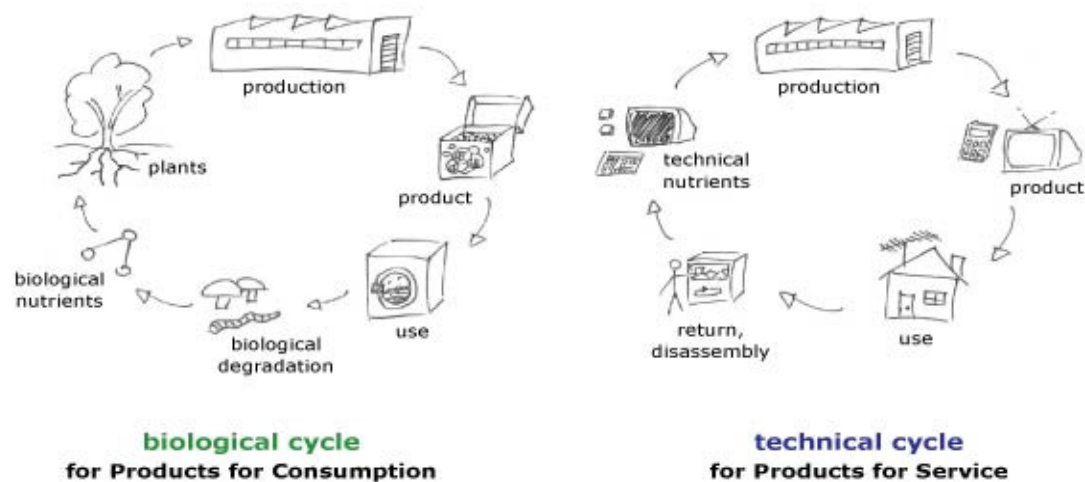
production

product

use

biological degradation

biological nutrients

plants

production

product

use

return, disassembly

technical nutrients

biological cycle
for Products for Consumption

technical cycle
for Products for Service